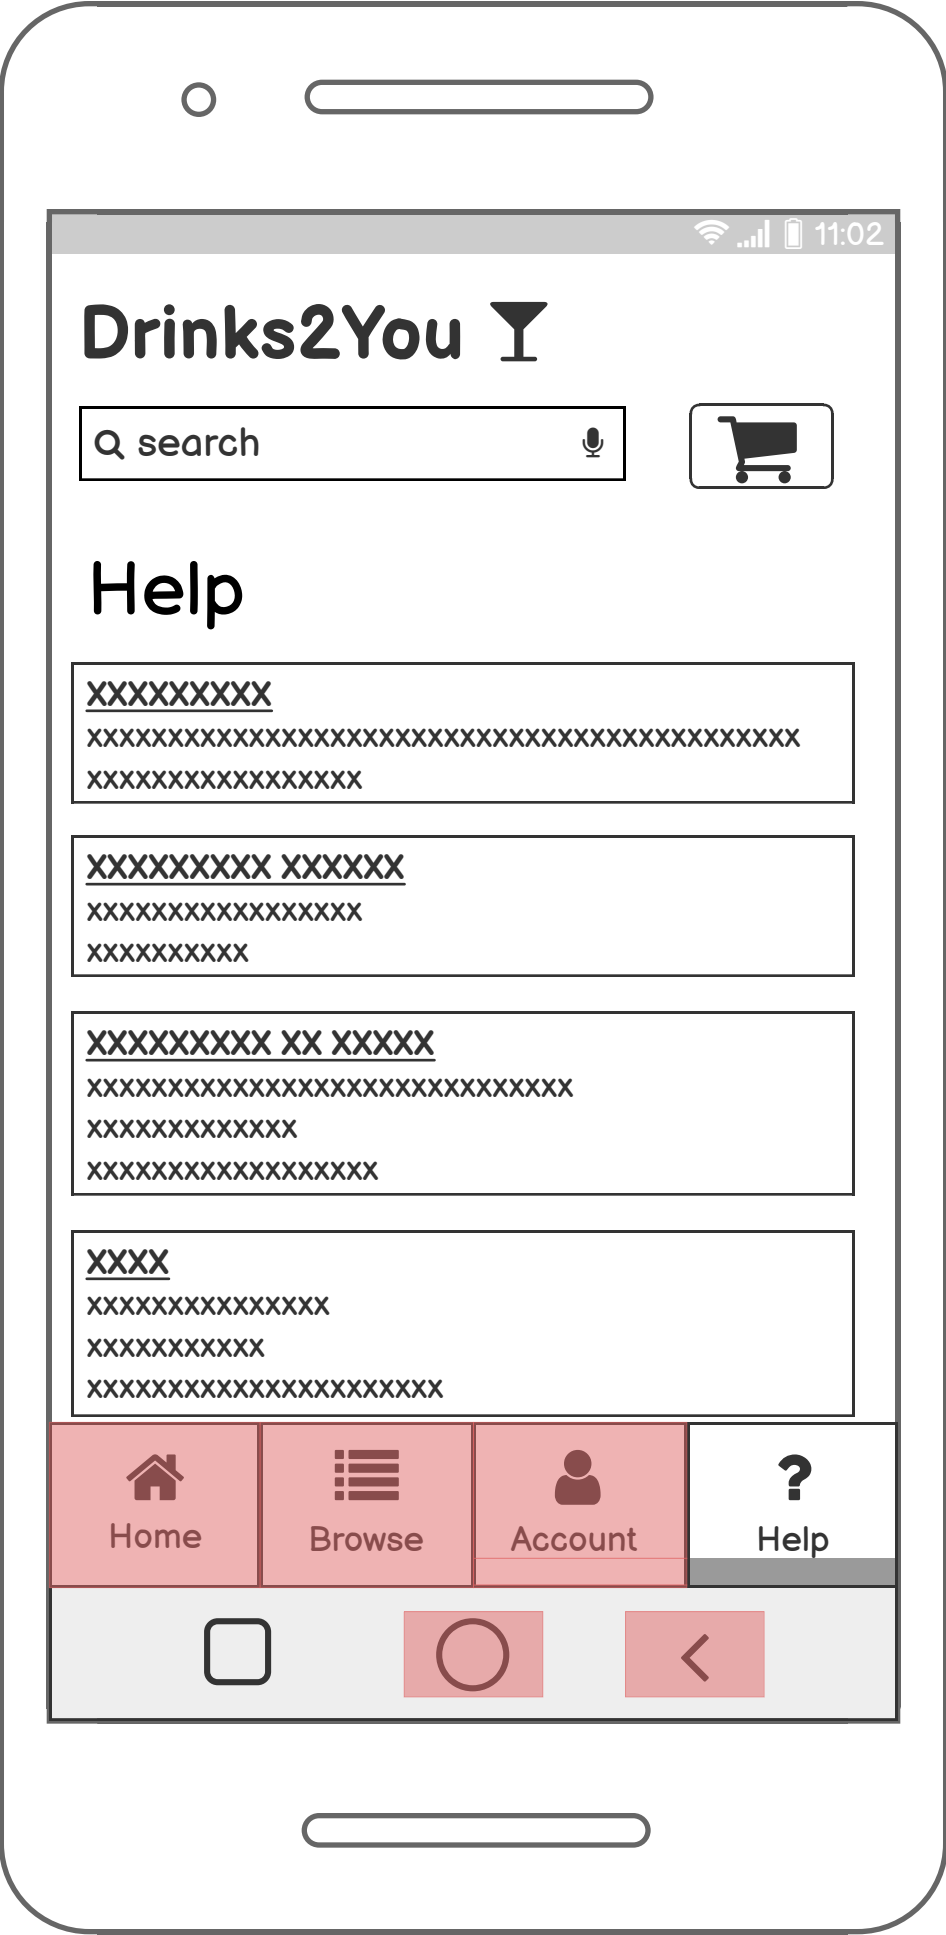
11:02

Drinks2You

search

Help

XXXXXXXXX
XXXXXXXXXXXXXXXXXXXXXXXXXXXXXXXXXXXXXXXXXXX XXXXXXXXXXXXXXXX

XXXXXXXXX XXXXXX
XXXXXXXXXXXXXXXX XXXXXXXXXX

XXXXXXXXX XX XXXXX
XXXXXXXXXXXXXXXXXXXXXXXXXXXXX XXXXXXXXXXXXX XXXXXXXXXXXXXXXXX

XXXX
XXXXXXXXXXXXXXX XXXXXXXXXXX XXXXXXXXXXXXXXXXXXXXXX

Home
Browse
Account
Help